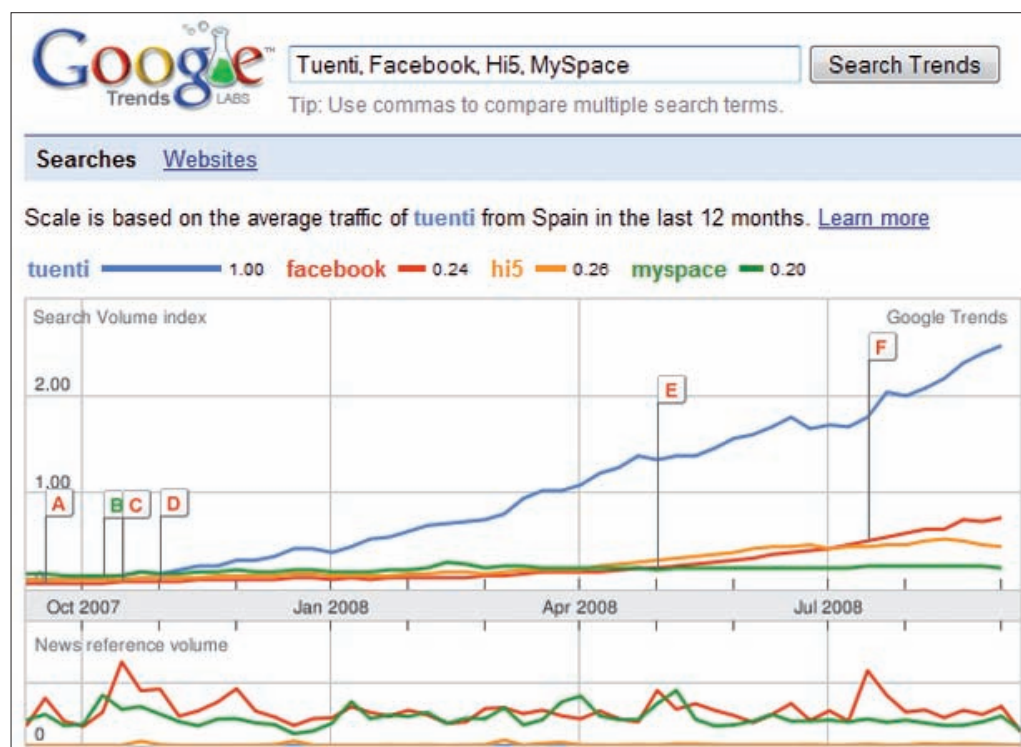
Google Trends LABS

Tuenti, Facebook, Hi5, MySpace

Search Trends

Tip: Use commas to compare multiple search terms.

Searches Websites

Scale is based on the average traffic of tuenti from Spain in the last 12 months. Learn more

tuenti 1.00 facebook 0.24 hi5 0.26 myspace 0.20

Search Volume index

Google Trends

2.00

1.00

A B C D E F

Oct 2007 Jan 2008 Apr 2008 Jul 2008

News reference volume

0